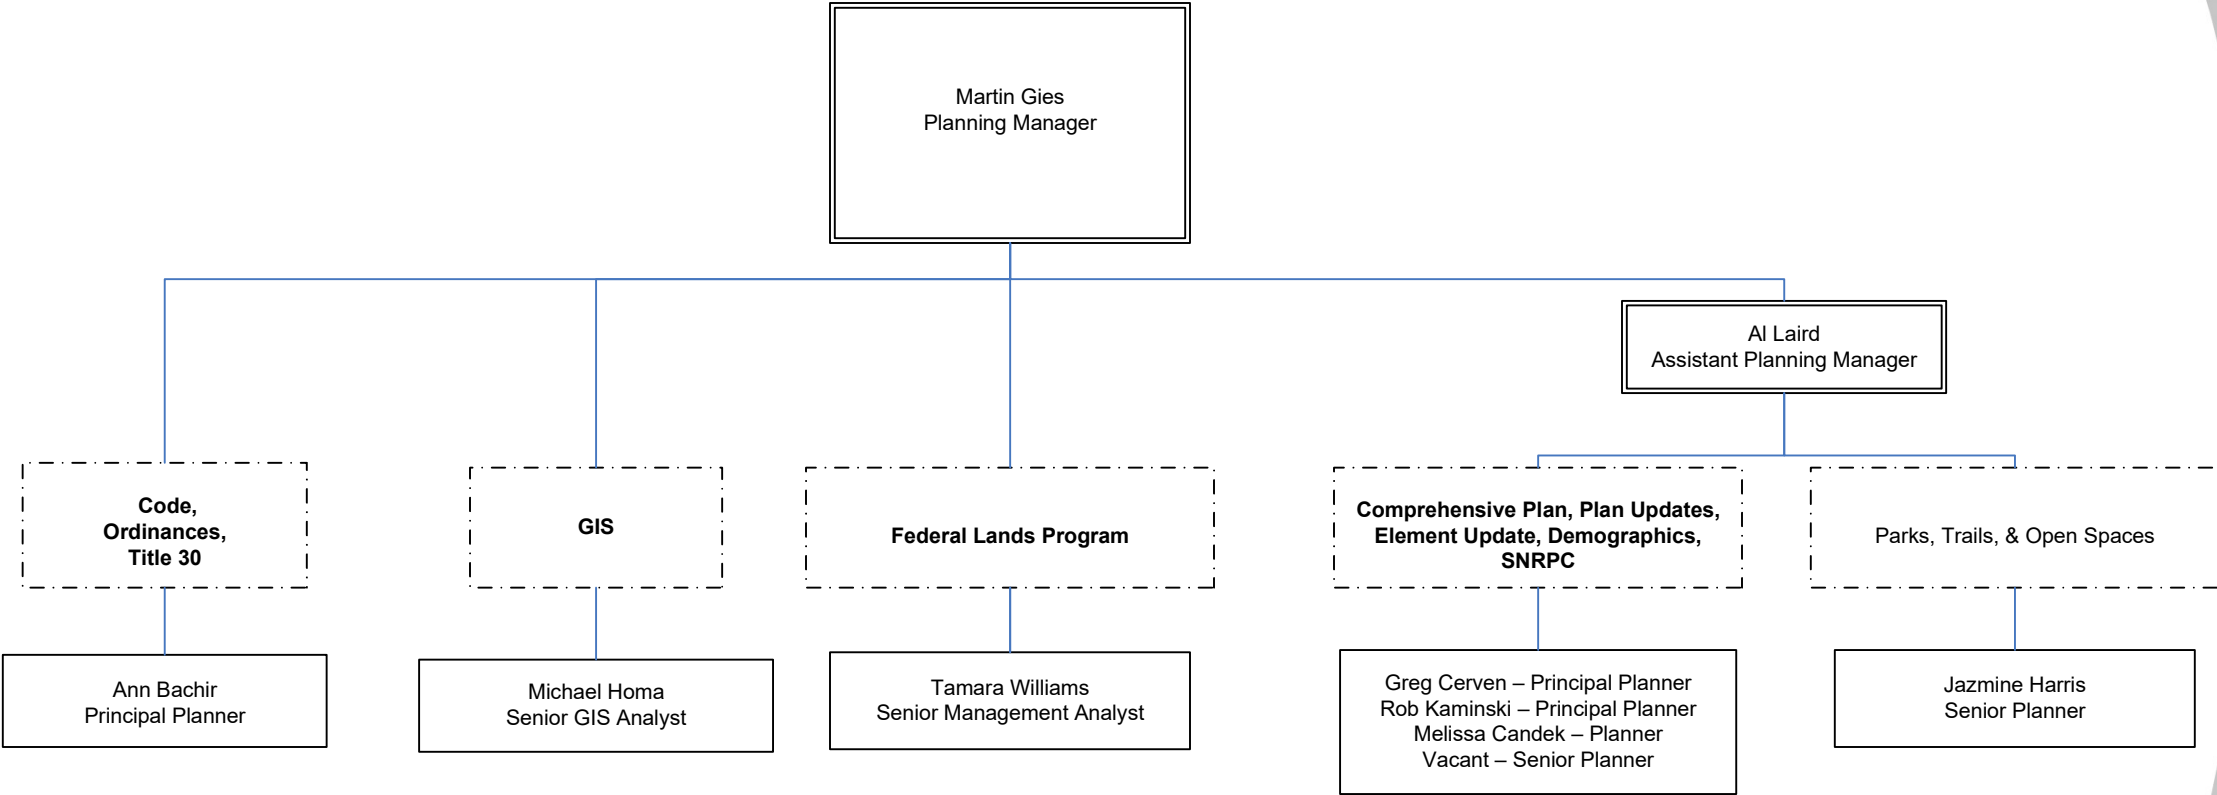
Martin Gies
Planning Manager

Al Laird
Assistant Planning Manager

**Code, Ordinances, Title 30**

**GIS**

**Federal Lands Program**

**Comprehensive Plan, Plan Updates, Element Update, Demographics, SNRPC**

Parks, Trails, & Open Spaces

Ann Bachir
Principal Planner

Michael Homa
Senior GIS Analyst

Tamara Williams
Senior Management Analyst

Greg Cerven – Principal Planner
Rob Kaminski – Principal Planner
Melissa Candek – Planner
Vacant – Senior Planner

Jazmine Harris
Senior Planner